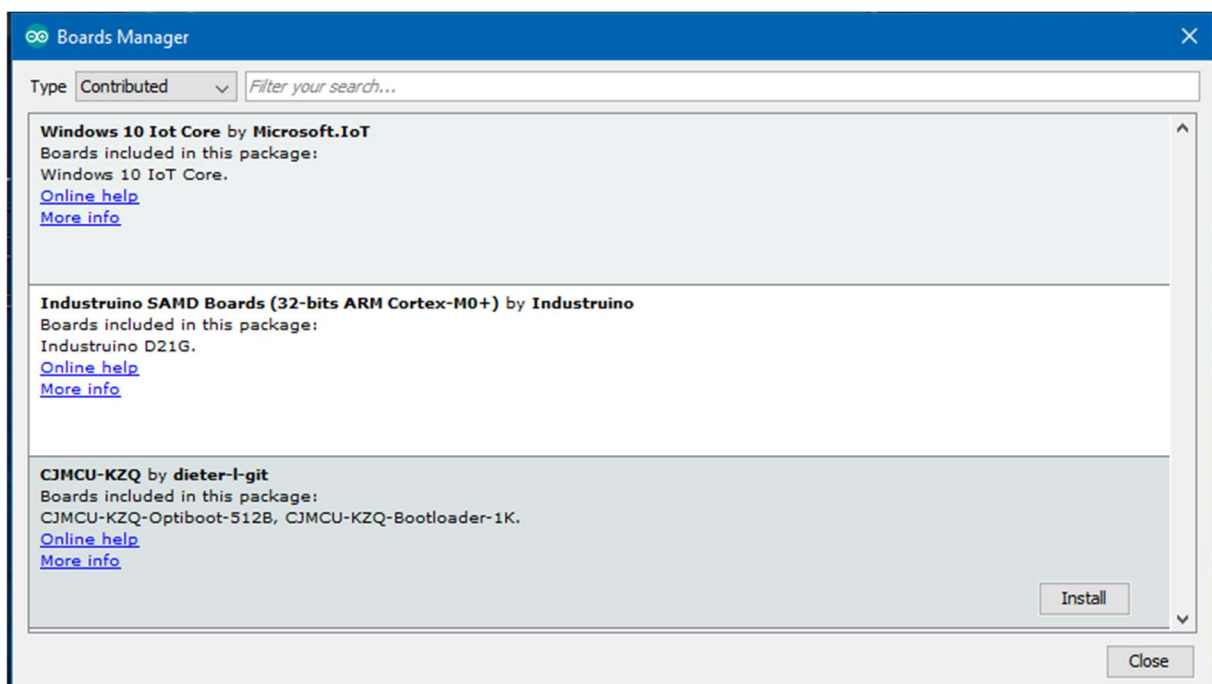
Boards Manager

Type Contributed

Filter your search...

**Windows 10 Iot Core** by **Microsoft.IoT**
Boards included in this package:
Windows 10 IoT Core.
Online help
More info

**Industruino SAMD Boards (32-bits ARM Cortex-M0+)** by **Industruino**
Boards included in this package:
Industruino D21G.
Online help
More info

**CJMCU-KZQ** by **dieter-l-git**
Boards included in this package:
CJMCU-KZQ-Optiboot-512B, CJMCU-KZQ-Bootloader-1K.
Online help
More info

Install

Close